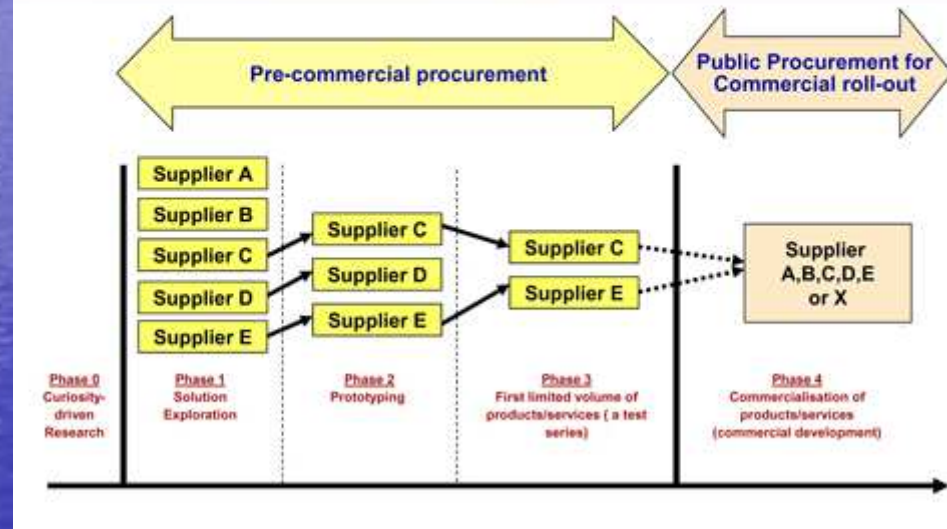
Pre-commercial procurement

Public Procurement for Commercial roll-out

Supplier A
Supplier B
Supplier C
Supplier D
Supplier E

Supplier C
Supplier D
Supplier E

Supplier C
Supplier E

Supplier A,B,C,D,E or X

Phase 0
Curiosity-driven Research

Phase 1
Solution Exploration

Phase 2
Prototyping

Phase 3
First limited volume of products/services ( a test series)

Phase 4
Commercialisation of products/services (commercial development)